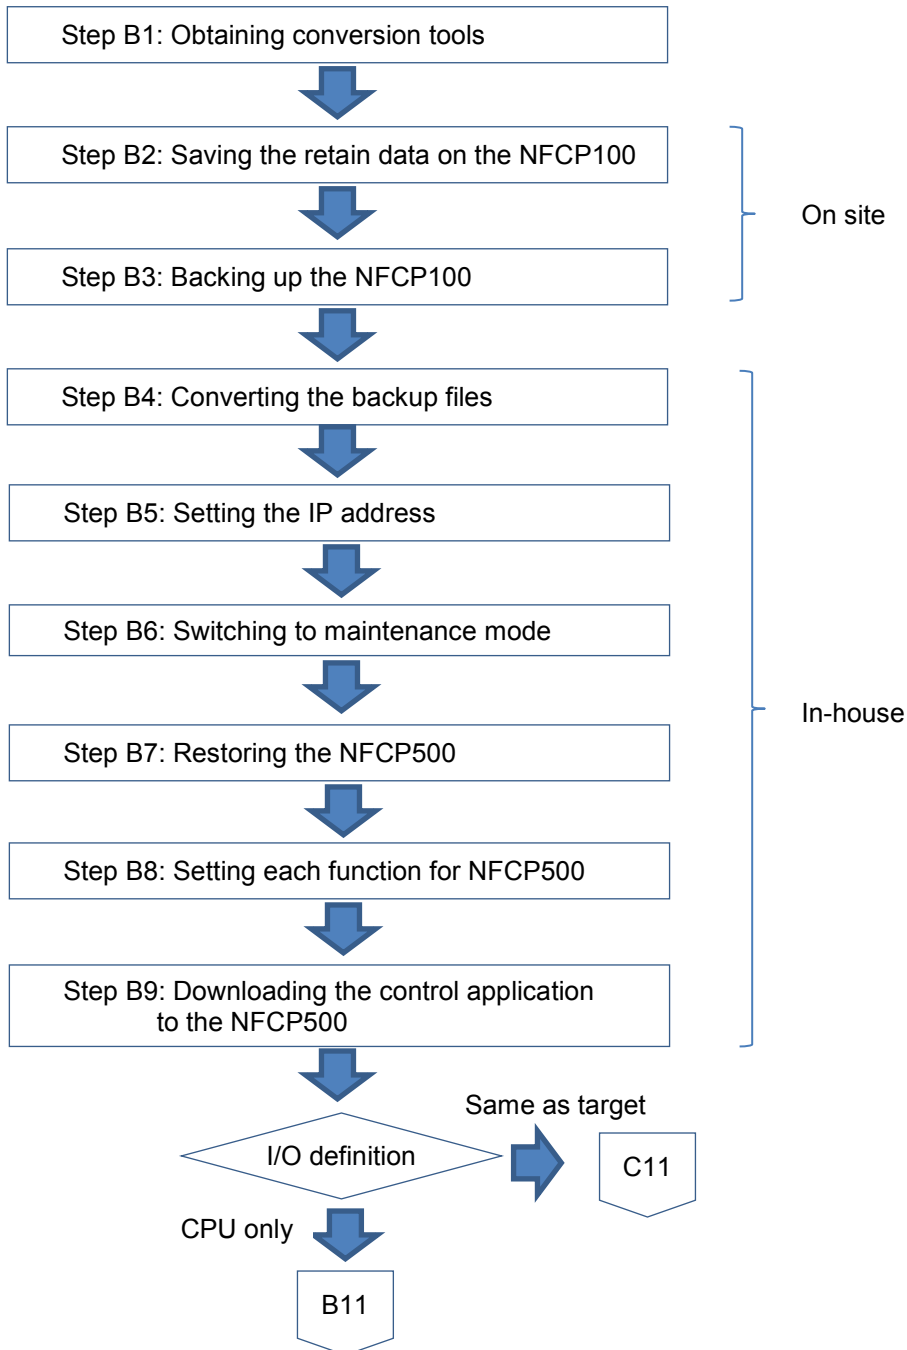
Step B1: Obtaining conversion tools

Step B2: Saving the retain data on the NFCP100

Step B3: Backing up the NFCP100

On site

Step B4: Converting the backup files

Step B5: Setting the IP address

Step B6: Switching to maintenance mode

Step B7: Restoring the NFCP500

Step B8: Setting each function for NFCP500

Step B9: Downloading the control application to the NFCP500

In-house

I/O definition

Same as target

C11

CPU only

B11